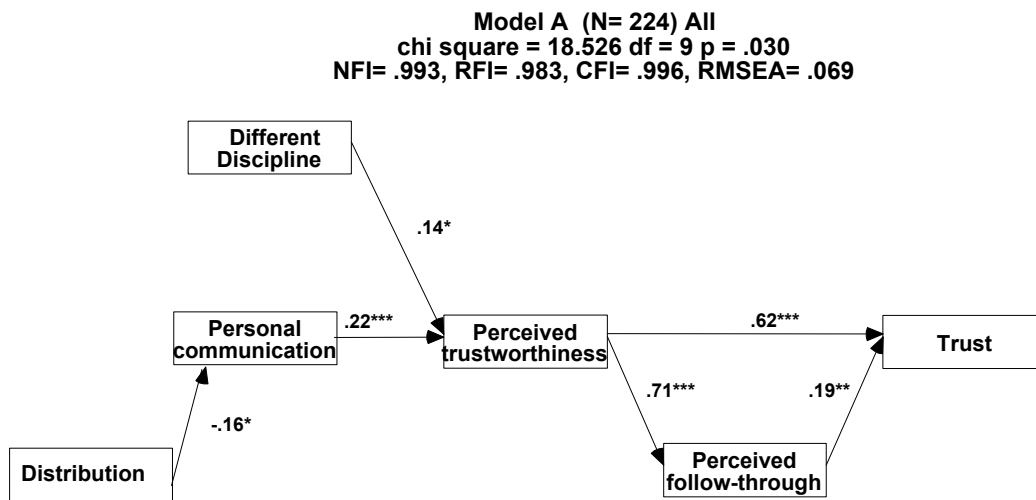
Model A (N= 224) All
chi square = 18.526 df = 9 p = .030
NFI= .993, RFI= .983, CFI= .996, RMSEA= .069

Different Discipline

.14*

Personal communication

.22***

Perceived trustworthiness

.62***

Trust

-.16*

.71***

.19**

Distribution

Perceived follow-through